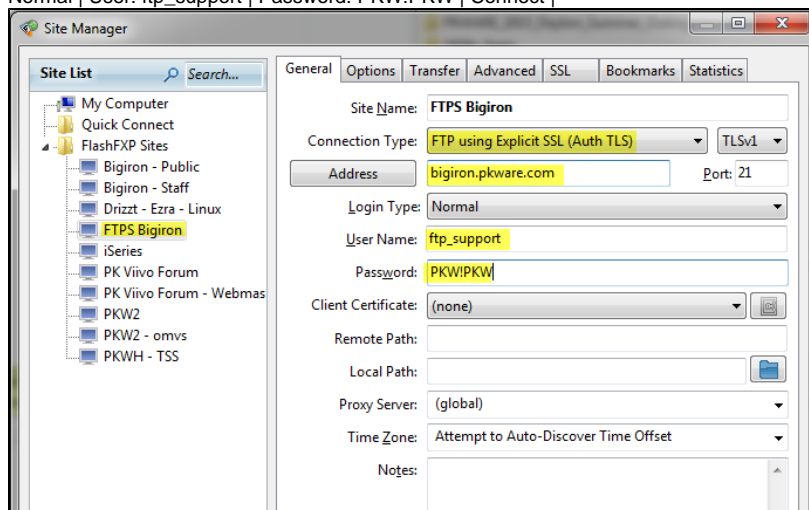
Normal | User: ftp_support | Password: PKW!PKW | Connect |

Site Manager

Site List
Search...

My Computer
Quick Connect
FlashFXP Sites
Bigiron - Public
Bigiron - Staff
Drizzt - Ezra - Linux
FTPS Bigiron
iSeries
PK Viivo Forum
PK Viivo Forum - Webmas
PKW2
PKW2 - omvs
PKWH - TSS

General | Options | Transfer | Advanced | SSL | Bookmarks | Statistics

Site Name: FTPS Bigiron
Connection Type: FTP using Explicit SSL (Auth TLS) | TLSv1
Address | bigiron.pkware.com | Port: 21
Login Type: Normal
User Name: ftp_support
Password: PKW!PKW
Client Certificate: (none)
Remote Path:
Local Path:
Proxy Server: (global)
Time Zone: Attempt to Auto-Discover Time Offset
Notes: